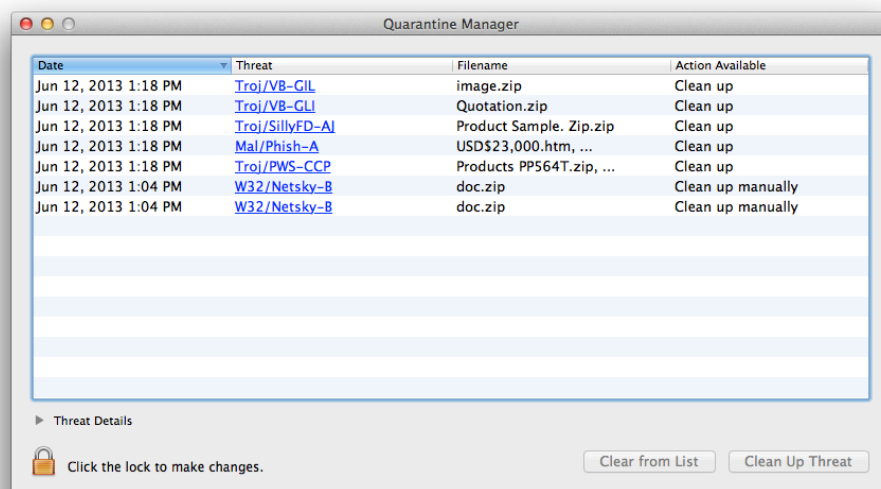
Quarantine Manager

| Date | Threat | Filename | Action Available |
|---|---|---|---|
| Jun 12, 2013 1:18 PM | Troj/VB-GIL | image.zip | Clean up |
| Jun 12, 2013 1:18 PM | Troj/VB-GLI | Quotation.zip | Clean up |
| Jun 12, 2013 1:18 PM | Troj/SillyFD-AJ | Product Sample. Zip.zip | Clean up |
| Jun 12, 2013 1:18 PM | Mal/Phish-A | USD$23,000.htm, ... | Clean up |
| Jun 12, 2013 1:18 PM | Troj/PWS-CCP | Products PP564T.zip, ... | Clean up |
| Jun 12, 2013 1:04 PM | W32/Netsky-B | doc.zip | Clean up manually |
| Jun 12, 2013 1:04 PM | W32/Netsky-B | doc.zip | Clean up manually |

Threat Details

Click the lock to make changes.

Clear from List

Clean Up Threat